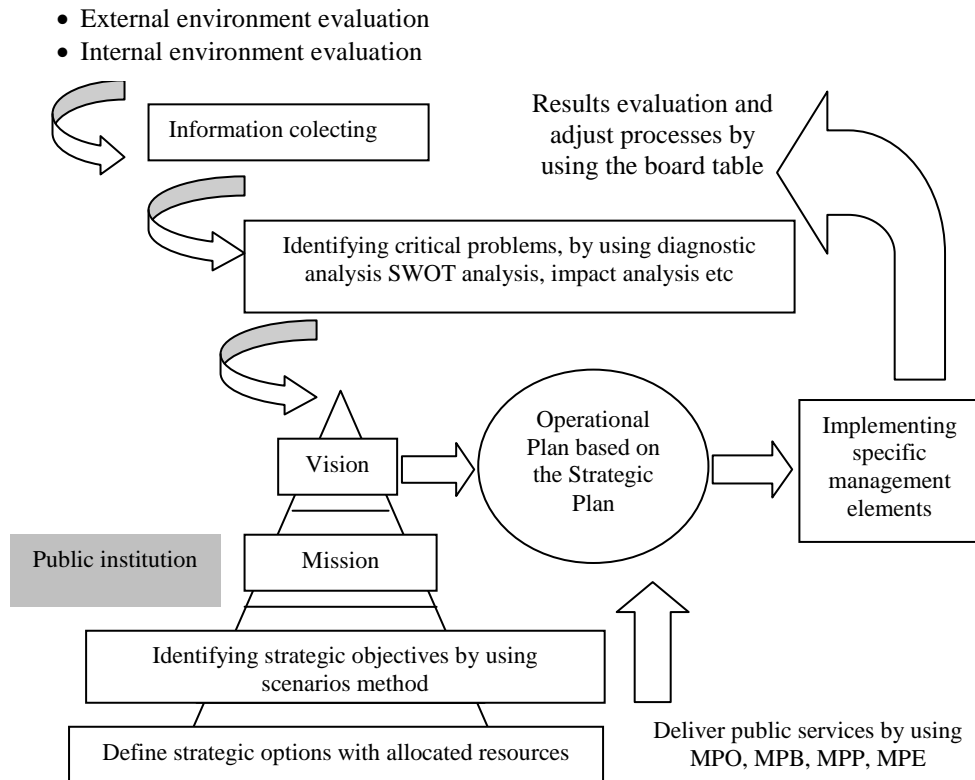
• External environment evaluation
• Internal environment evaluation

Information colecting

Results evaluation and adjust processes by using the board table

Identifying critical problems, by using diagnostic analysis SWOT analysis, impact analysis etc

Vision

Operational Plan based on the Strategic Plan

Implementing specific management elements

Public institution

Mission

Identifying strategic objectives by using scenarios method

Define strategic options with allocated resources

Deliver public services by using MPO, MPB, MPP, MPE